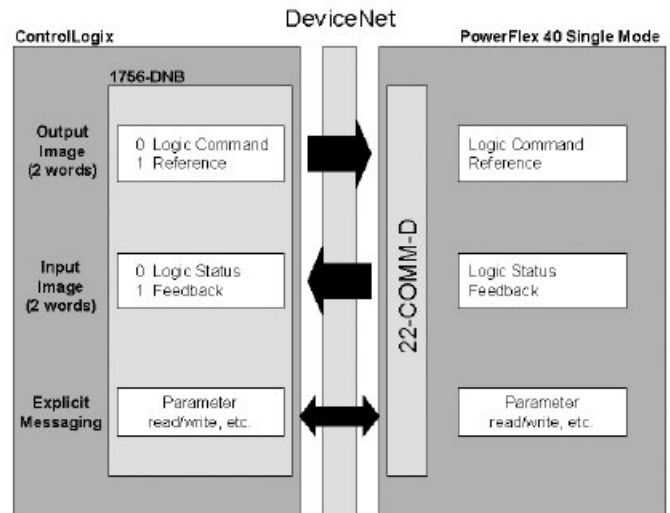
ControlLogix

DeviceNet

PowerFlex 40 Single Mode

1756-DNB

Output Image (2 words)

0 Logic Command
1 Reference

Logic Command
Reference

Input Image (2 words)

0 Logic Status
1 Feedback

Logic Status
Feedback

22-COMM-D

Explicit Messaging

Parameter read/write, etc.

Parameter read/write, etc.